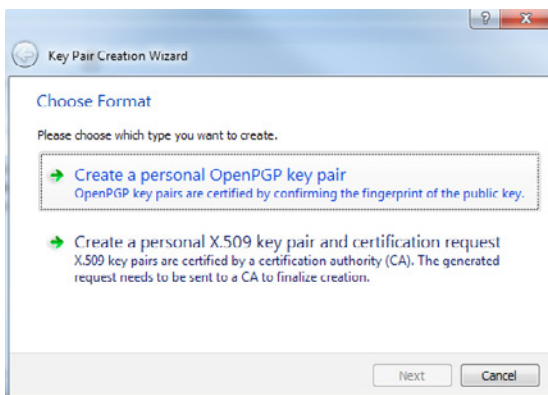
Key Pair Creation Wizard

Choose Format

Please choose which type you want to create.

Create a personal OpenPGP key pair
OpenPGP key pairs are certified by confirming the fingerprint of the public key.

Create a personal X.509 key pair and certification request
X.509 key pairs are certified by a certification authority (CA). The generated request needs to be sent to a CA to finalize creation.

Next Cancel